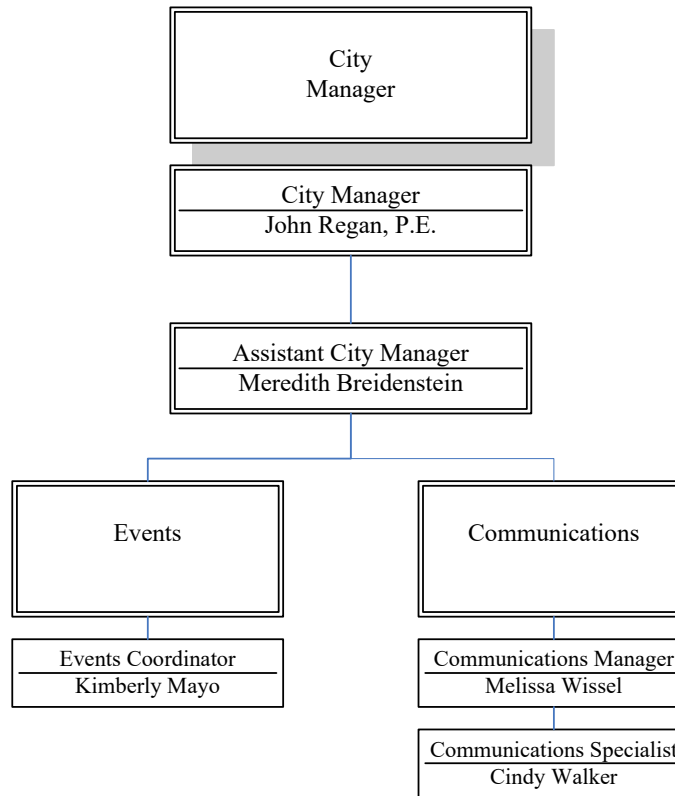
City Manager

City Manager
John Regan, P.E.

Assistant City Manager
Meredith Breidenstein

Events

Events Coordinator
Kimberly Mayo

Communications

Communications Manager
Melissa Wissel

Communications Specialist
Cindy Walker